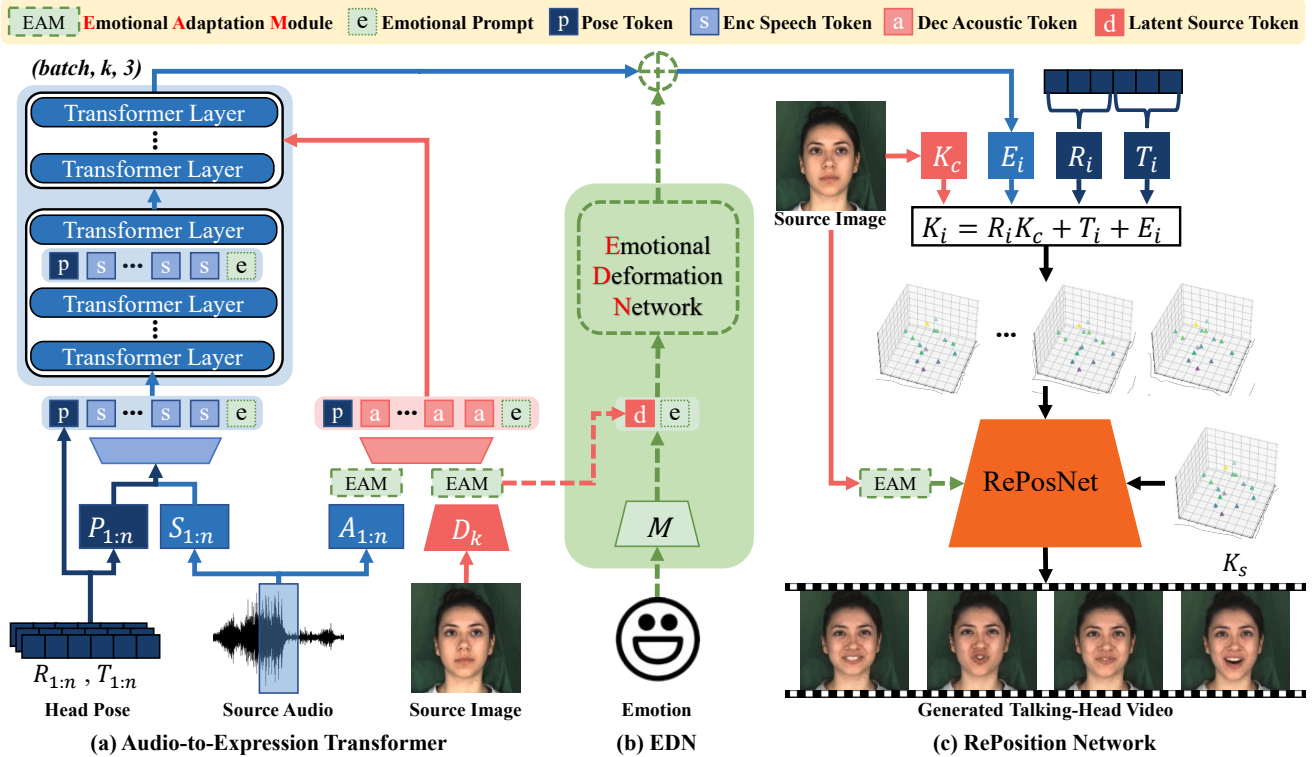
EAM Emotional Adaptation Module e Emotional Prompt p Pose Token s Enc Speech Token a Dec Acoustic Token d Latent Source Token

(batch, k, 3)

Transformer Layer

Transformer Layer

Transformer Layer

p s ••• s s e

Transformer Layer

Transformer Layer

p s ••• s s e

p a ••• a a e

$P_{1:n}$ $S_{1:n}$

EAM EAM

$A_{1:n}$ $D_k$

$R_{1:n}$ , $T_{1:n}$

Head Pose Source Audio Source Image

(a) Audio-to-Expression Transformer

Emotional Deformation Network

d e

$M$

Emotion

(b) EDN

Source Image

$K_c$ $E_i$ $R_i$ $T_i$

$K_i = R_i K_c + T_i + E_i$

•••

EAM

RePosNet

$K_s$

Generated Talking-Head Video

(c) RePosition Network